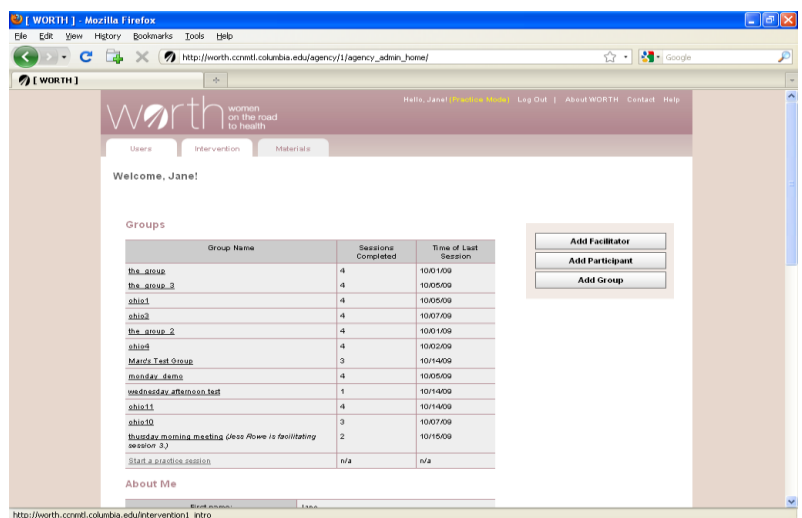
[ WORTH ] - Mozilla Firefox

File Edit View History Bookmarks Tools Help

http://worth.ccnmtl.columbia.edu/agency/1/agency_admin_home/

Google

[ WORTH ]

worth women on the road to health

Hello, Jane! (Practice Mode) Log Out | About WORTH Contact Help

Users Intervention Materials

Welcome, Jane!

Groups

| Group Name | Sessions Completed | Time of Last Session |
|---|---|---|
| the group | 4 | 10/01/09 |
| the group 3 | 4 | 10/05/09 |
| ohio1 | 4 | 10/05/09 |
| ohio3 | 4 | 10/07/09 |
| the group 2 | 4 | 10/01/09 |
| ohio4 | 4 | 10/02/09 |
| Marc's Test Group | 3 | 10/14/09 |
| monday demo | 4 | 10/05/09 |
| wednesday afternoon test | 1 | 10/14/09 |
| ohio11 | 4 | 10/14/09 |
| ohio10 | 3 | 10/07/09 |
| thusday morning meeting (Jess Rowe is facilitating session 3.) | 2 | 10/15/09 |
| Start a practice session | n/a | n/a |

Add Facilitator

Add Participant

Add Group

About Me

First name: Jane

http://worth.ccnmtl.columbia.edu/intervention1 intro